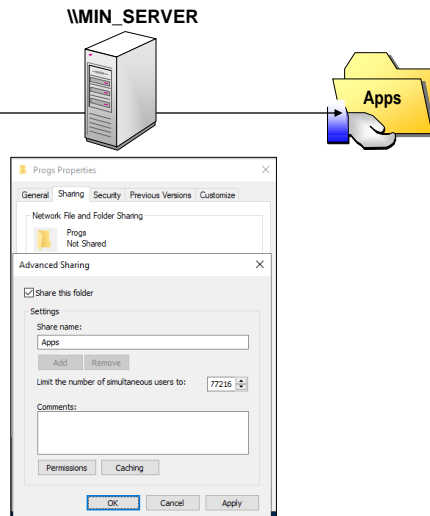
\\MIN_SERVER

Apps

Progs Properties

General | Sharing | Security | Previous Versions | Customize

Network File and Folder Sharing

Progs
Not Shared

Advanced Sharing

Share this folder

Settings

Share name:

Apps

Add | Remove

Limit the number of simultaneous users to: 77216

Comments:

Permissions | Caching

OK | Cancel | Apply